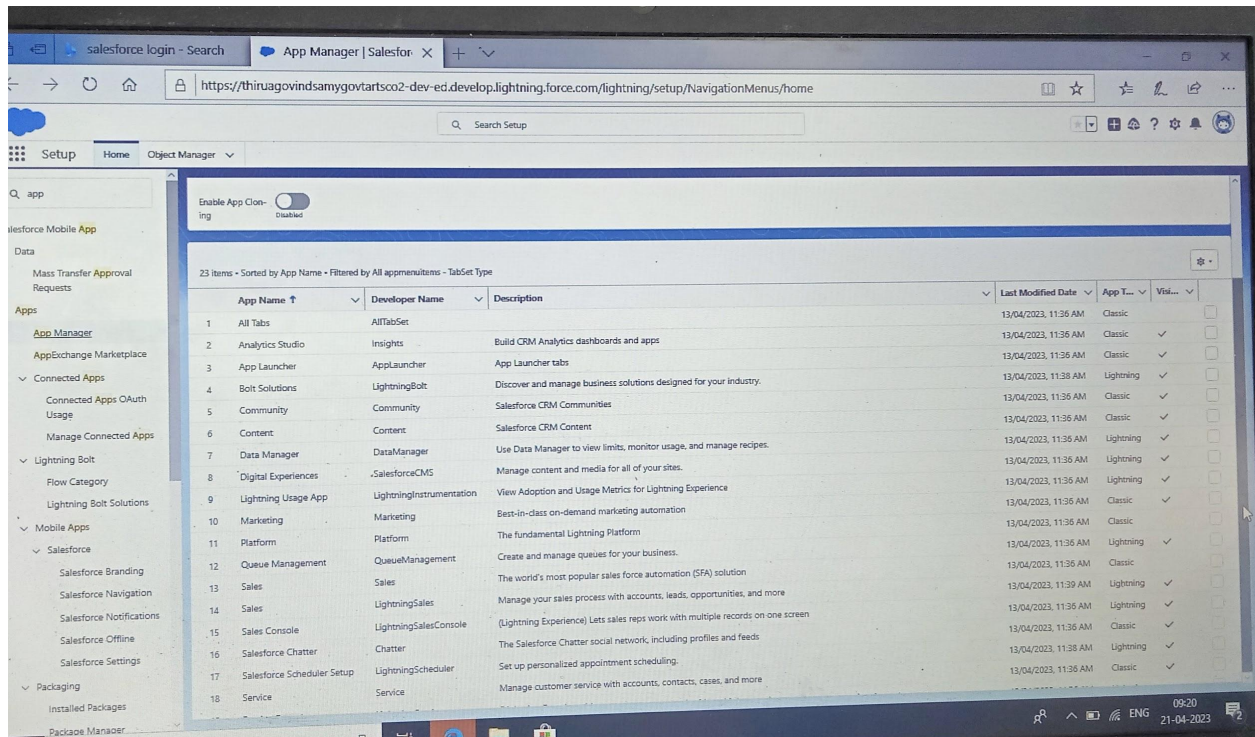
salesforce login - Search
App Manager | Salesfor ×
https://thiruagovindsamygovtartsco2-dev-ed.develop.lightning.force.com/lightning/setup/NavigationMenus/home

Search Setup

Setup Home Object Manager

app
alesforce Mobile App
Data
Mass Transfer Approval Requests
Apps
App Manager
AppExchange Marketplace
Connected Apps
Connected Apps OAuth Usage
Manage Connected Apps
Lightning Bolt
Flow Category
Lightning Bolt Solutions
Mobile Apps
Salesforce
Salesforce Branding
Salesforce Navigation
Salesforce Notifications
Salesforce Offline
Salesforce Settings
Packaging
Installed Packages
Package Manager

Enable App Cloning Disabled

23 items • Sorted by App Name • Filtered by All appmenuitems - TabSet Type

| | App Name ↑ | Developer Name | Description | Last Modified Date | App T... | Visi... |
|---|---|---|---|---|---|---|
| 1 | All Tabs | AllTabSet | | 13/04/2023, 11:36 AM | Classic | |
| 2 | Analytics Studio | Insights | Build CRM Analytics dashboards and apps | 13/04/2023, 11:36 AM | Classic | ✓ |
| 3 | App Launcher | AppLauncher | App Launcher tabs | 13/04/2023, 11:36 AM | Classic | ✓ |
| 4 | Bolt Solutions | LightningBolt | Discover and manage business solutions designed for your industry. | 13/04/2023, 11:38 AM | Lightning | ✓ |
| 5 | Community | Community | Salesforce CRM Communities | 13/04/2023, 11:36 AM | Classic | ✓ |
| 6 | Content | Content | Salesforce CRM Content | 13/04/2023, 11:36 AM | Classic | ✓ |
| 7 | Data Manager | DataManager | Use Data Manager to view limits, monitor usage, and manage recipes. | 13/04/2023, 11:36 AM | Lightning | ✓ |
| 8 | Digital Experiences | SalesforceCMS | Manage content and media for all of your sites. | 13/04/2023, 11:36 AM | Lightning | ✓ |
| 9 | Lightning Usage App | LightningInstrumentation | View Adoption and Usage Metrics for Lightning Experience | 13/04/2023, 11:36 AM | Classic | ✓ |
| 10 | Marketing | Marketing | Best-in-class on-demand marketing automation | 13/04/2023, 11:36 AM | Classic | |
| 11 | Platform | Platform | The fundamental Lightning Platform | 13/04/2023, 11:36 AM | Lightning | ✓ |
| 12 | Queue Management | QueueManagement | Create and manage queues for your business. | 13/04/2023, 11:36 AM | Classic | |
| 13 | Sales | Sales | The world's most popular sales force automation (SFA) solution | 13/04/2023, 11:39 AM | Lightning | ✓ |
| 14 | Sales | LightningSales | Manage your sales process with accounts, leads, opportunities, and more | 13/04/2023, 11:36 AM | Lightning | ✓ |
| 15 | Sales Console | LightningSalesConsole | (Lightning Experience) Lets sales reps work with multiple records on one screen | 13/04/2023, 11:36 AM | Classic | ✓ |
| 16 | Salesforce Chatter | Chatter | The Salesforce Chatter social network, including profiles and feeds | 13/04/2023, 11:38 AM | Lightning | ✓ |
| 17 | Salesforce Scheduler Setup | LightningScheduler | Set up personalized appointment scheduling. | 13/04/2023, 11:36 AM | Classic | ✓ |
| 18 | Service | Service | Manage customer service with accounts, contacts, cases, and more | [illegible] | | |

ENG 09:20 21-04-2023